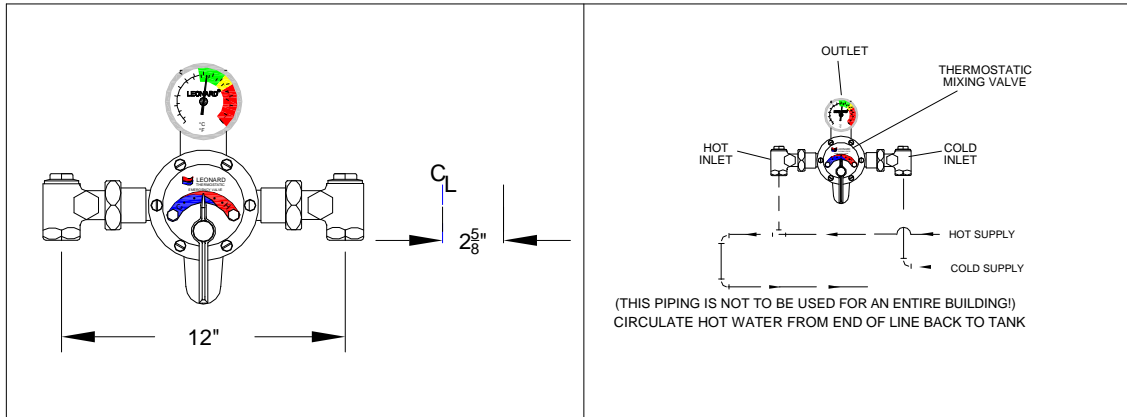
LEONARD
°C
°F
LEONARD
THERMOSTATIC

$C_L$

$2\frac{5}{8}$"

12"

OUTLET

THERMOSTATIC MIXING VALVE

HOT INLET

COLD INLET

HOT SUPPLY

COLD SUPPLY

(THIS PIPING IS NOT TO BE USED FOR AN ENTIRE BUILDING!)
CIRCULATE HOT WATER FROM END OF LINE BACK TO TANK